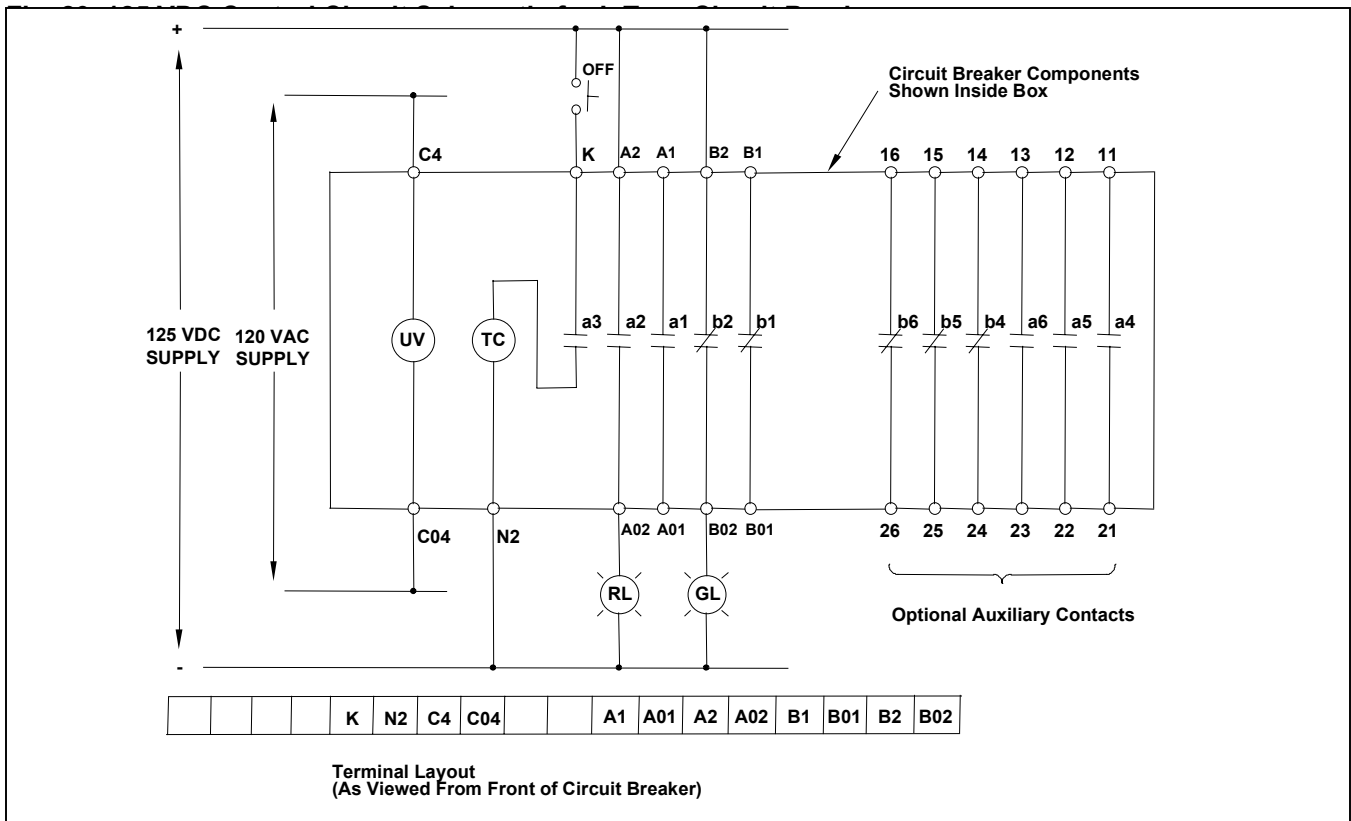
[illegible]

+

OFF

Circuit Breaker Components Shown Inside Box

C4 K A2 A1 B2 B1 16 15 14 13 12 11

125 VDC SUPPLY

120 VAC SUPPLY

UV

TC

a3 a2 a1 b2 b1 b6 b5 b4 a6 a5 a4

C04 N2 A02 A01 B02 B01 26 25 24 23 22 21

RL GL

Optional Auxiliary Contacts

-

| | | | | K | N2 | C4 | C04 | | | A1 | A01 | A2 | A02 | B1 | B01 | B2 | B02 |
|---|---|---|---|---|---|---|---|---|---|---|---|---|---|---|---|---|---|

Terminal Layout
(As Viewed From Front of Circuit Breaker)